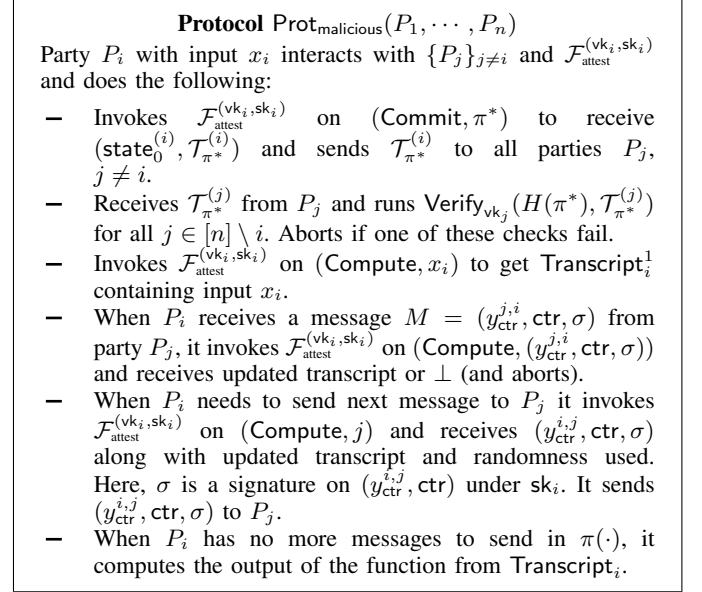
**Protocol** $\text{Prot}_{\mathsf{malicious}}(P_1, \cdots, P_n)$

Party $P_i$ with input $x_i$ interacts with $\{P_j\}_{j \neq i}$ and $\mathcal{F}_{\text{attest}}^{(\mathsf{vk}_i, \mathsf{sk}_i)}$ and does the following:

– Invokes $\mathcal{F}_{\text{attest}}^{(\mathsf{vk}_i, \mathsf{sk}_i)}$ on $(\mathsf{Commit}, \pi^*)$ to receive $(\mathsf{state}_0^{(i)}, \mathcal{T}_{\pi^*}^{(i)})$ and sends $\mathcal{T}_{\pi^*}^{(i)}$ to all parties $P_j$, $j \neq i$.

– Receives $\mathcal{T}_{\pi^*}^{(j)}$ from $P_j$ and runs $\mathsf{Verify}_{\mathsf{vk}_j}(H(\pi^*), \mathcal{T}_{\pi^*}^{(j)})$ for all $j \in [n] \setminus i$. Aborts if one of these checks fail.

– Invokes $\mathcal{F}_{\text{attest}}^{(\mathsf{vk}_i, \mathsf{sk}_i)}$ on $(\mathsf{Compute}, x_i)$ to get $\mathsf{Transcript}_i^1$ containing input $x_i$.

– When $P_i$ receives a message $M = (y_{\mathsf{ctr}}^{j,i}, \mathsf{ctr}, \sigma)$ from party $P_j$, it invokes $\mathcal{F}_{\text{attest}}^{(\mathsf{vk}_i, \mathsf{sk}_i)}$ on $(\mathsf{Compute}, (y_{\mathsf{ctr}}^{j,i}, \mathsf{ctr}, \sigma))$ and receives updated transcript or $\perp$ (and aborts).

– When $P_i$ needs to send next message to $P_j$ it invokes $\mathcal{F}_{\text{attest}}^{(\mathsf{vk}_i, \mathsf{sk}_i)}$ on $(\mathsf{Compute}, j)$ and receives $(y_{\mathsf{ctr}}^{i,j}, \mathsf{ctr}, \sigma)$ along with updated transcript and randomness used. Here, $\sigma$ is a signature on $(y_{\mathsf{ctr}}^{i,j}, \mathsf{ctr})$ under $\mathsf{sk}_i$. It sends $(y_{\mathsf{ctr}}^{i,j}, \mathsf{ctr}, \sigma)$ to $P_j$.

– When $P_i$ has no more messages to send in $\pi(\cdot)$, it computes the output of the function from $\mathsf{Transcript}_i$.